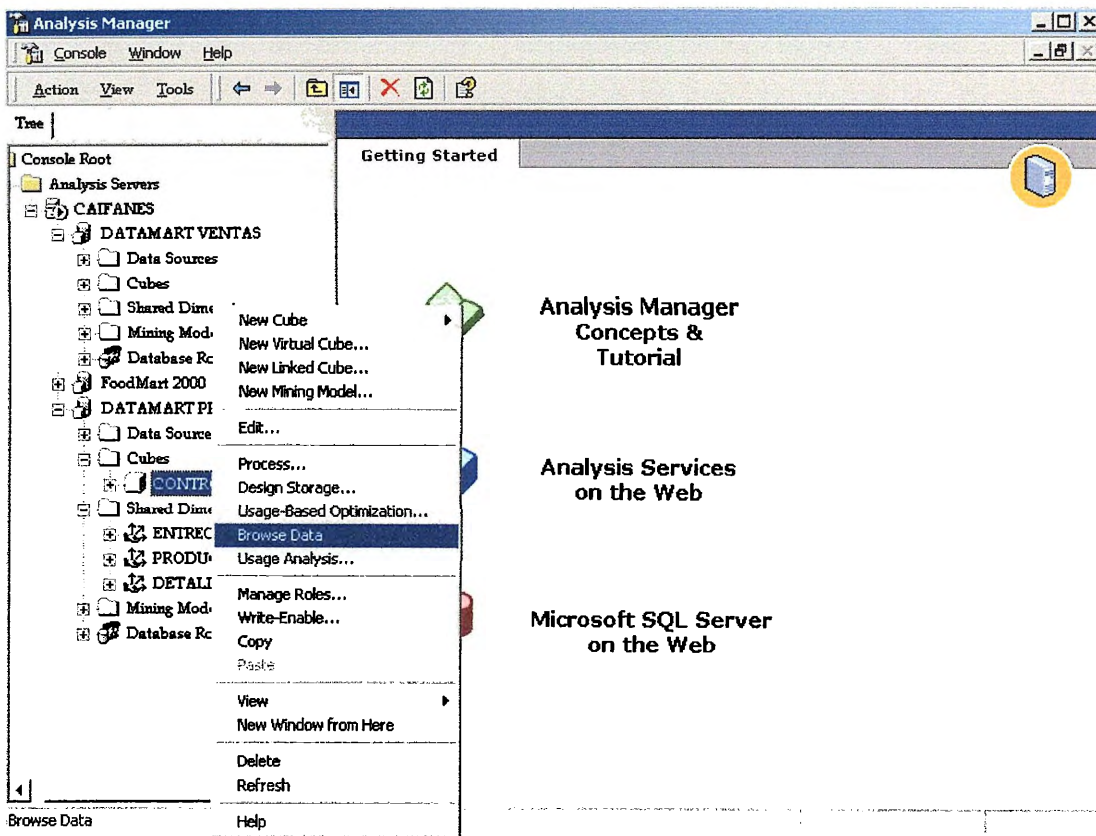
Analysis Manager

Console Window Help

Action View Tools

Tree

Console Root
Analysis Servers
CAIFANES
DATAMART VENTAS
Data Sources
Cubes
Shared Dime
Mining Mod
Database Rc
FoodMart 2000
DATAMART PI
Data Source
Cubes
CONTR
Shared Dime
ENTREC
PRODU
DETALI
Mining Mod
Database Rc

New Cube
New Virtual Cube...
New Linked Cube...
New Mining Model...
Edit...
Process...
Design Storage...
Usage-Based Optimization...
Browse Data
Usage Analysis...
Manage Roles...
Write-Enable...
Copy
Paste
View
New Window from Here
Delete
Refresh
Help

Getting Started

Analysis Manager Concepts & Tutorial

Analysis Services on the Web

Microsoft SQL Server on the Web

Browse Data